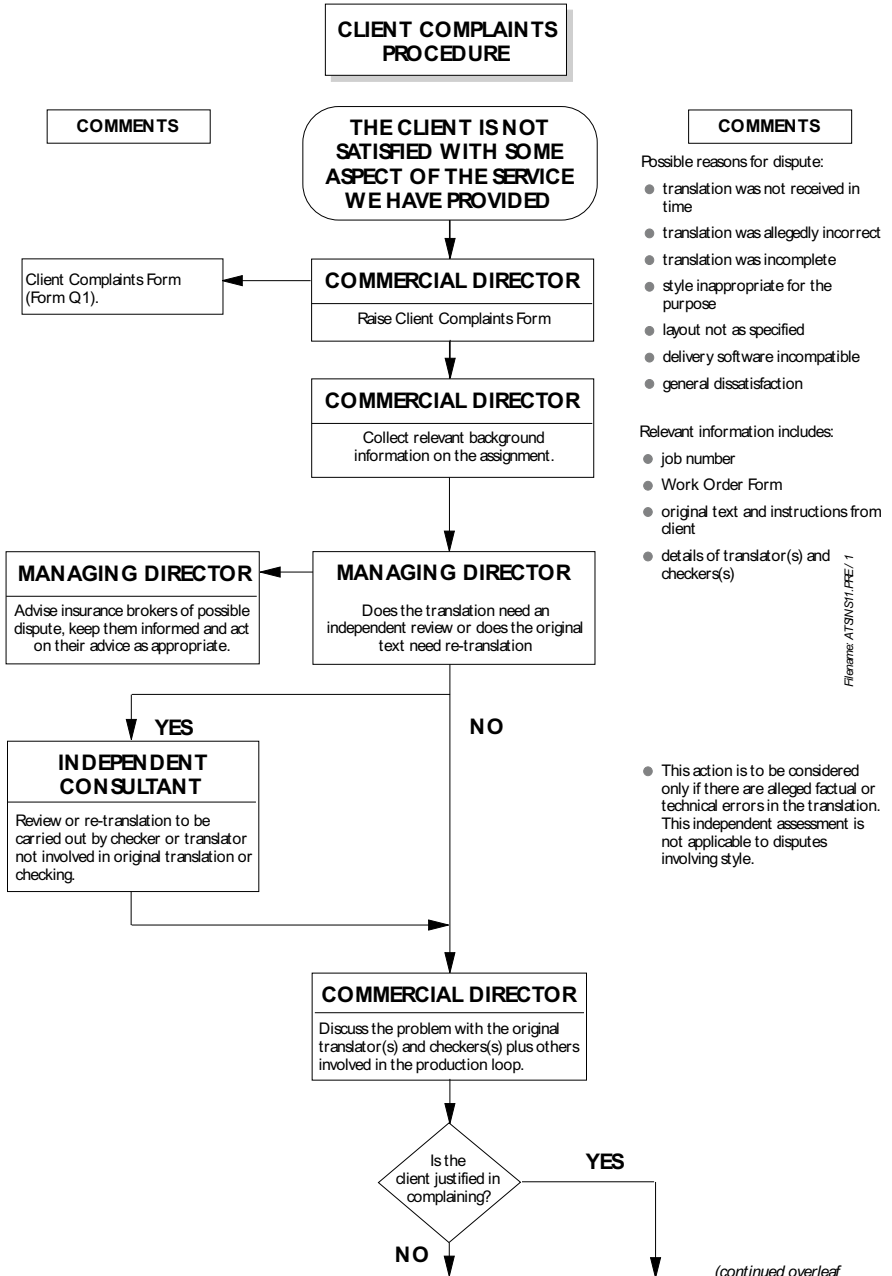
CLIENT COMPLAINTS PROCEDURE

COMMENTS

THE CLIENT IS NOT SATISFIED WITH SOME ASPECT OF THE SERVICE WE HAVE PROVIDED

COMMENTS

Possible reasons for dispute:

- translation was not received in time
- translation was allegedly incorrect
- translation was incomplete
- style inappropriate for the purpose
- layout not as specified
- delivery software incompatible
- general dissatisfaction

Client Complaints Form (Form Q1).

COMMERCIAL DIRECTOR

Raise Client Complaints Form

COMMERCIAL DIRECTOR

Collect relevant background information on the assignment.

Relevant information includes:

- job number
- Work Order Form
- original text and instructions from client
- details of translator(s) and checkers(s)

MANAGING DIRECTOR

Advise insurance brokers of possible dispute, keep them informed and act on their advice as appropriate.

MANAGING DIRECTOR

Does the translation need an independent review or does the original text need re-translation

Filename: ATSNS11.FRE / 1

YES

NO

INDEPENDENT CONSULTANT

Review or re-translation to be carried out by checker or translator not involved in original translation or checking.

- This action is to be considered only if there are alleged factual or technical errors in the translation. This independent assessment is not applicable to disputes involving style.

COMMERCIAL DIRECTOR

Discuss the problem with the original translator(s) and checkers(s) plus others involved in the production loop.

Is the client justified in complaining?

YES

NO

(continued overleaf